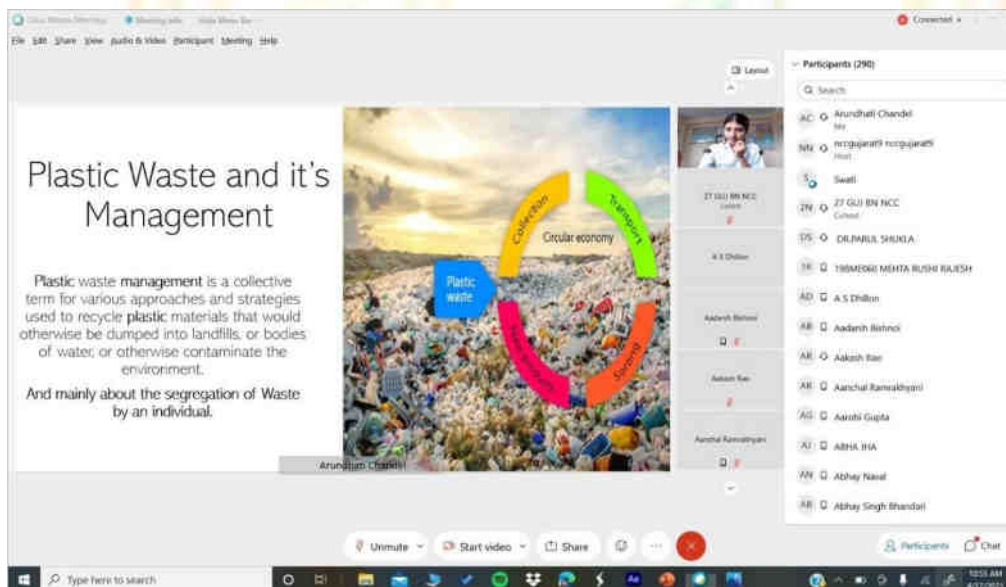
Cisco Webex Meetings   Meeting info   Hide Menu Bar
Connected
File Edit Share View Audio & Video Participant Meeting Help
Layout
Participants (290)
Search
AC Arundhati Chandel Me
NN nccgujarat9 nccgujarat9 Host
S Swati
2N 27 GUJ BN NCC Cohost
DS DR.PARUL SHUKLA
1R 19BME060 MEHTA RUSHI RAJESH
AD A S Dhillon
AB Aadarsh Bishnoi
AR Aakash Rao
AR Aanchal Ramrakhyani
AG Aarohi Gupta
AJ ABHA JHA
AN Abhay Naval
AB Abhay Singh Bhandari

Plastic Waste and it's Management

Plastic waste management is a collective term for various approaches and strategies used to recycle plastic materials that would otherwise be dumped into landfills, or bodies of water, or otherwise contaminate the environment.

And mainly about the segregation of Waste by an individual.

Plastic waste
Collection
Transport
Circular economy
Sorting
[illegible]

Arundhati Chandel
27 GUJ BN NCC Cohost
A S Dhillon
Aadarsh Bishnoi
Aakash Rao
Aanchal Ramrakhyani

Unmute
Start video
Share
Participants
Chat
Type here to search
10:55 AM